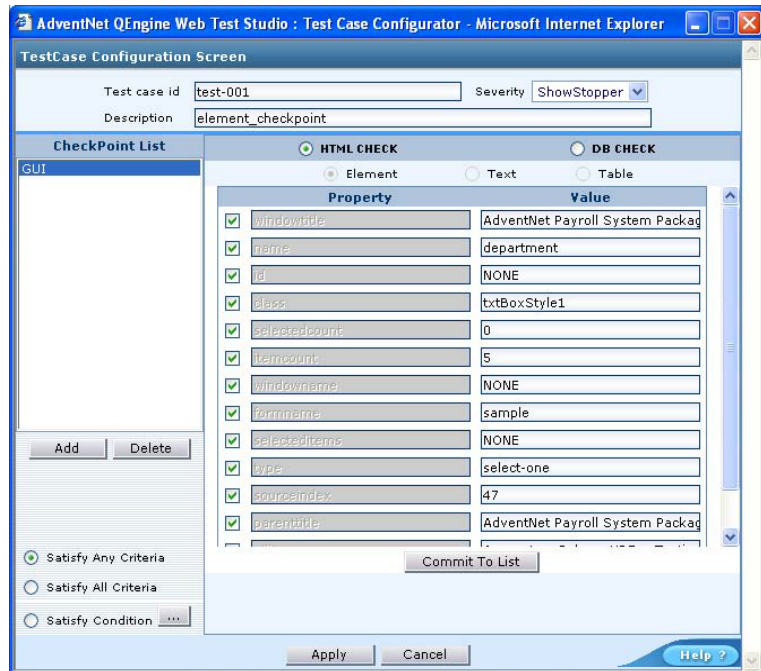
AdventNet QEngine Web Test Studio : Test Case Configurator - Microsoft Internet Explorer

TestCase Configuration Screen

Test case id test-001
Severity ShowStopper
Description element_checkpoint

CheckPoint List
GUI

HTML CHECK
DB CHECK
Element
Text
Table

| Property | Value |
|---|---|
| windowtitle | AdventNet Payroll System Packag |
| name | department |
| id | NONE |
| class | txtBoxStyle1 |
| selectedcount | 0 |
| itemcount | 5 |
| windowname | NONE |
| formname | sample |
| selecteditems | NONE |
| type | select-one |
| sourceindex | 47 |
| parenttitle | AdventNet Payroll System Packag |
| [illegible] | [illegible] |

Add
Delete

Satisfy Any Criteria
Satisfy All Criteria
Satisfy Condition ...

Commit To List

Apply
Cancel
Help ?